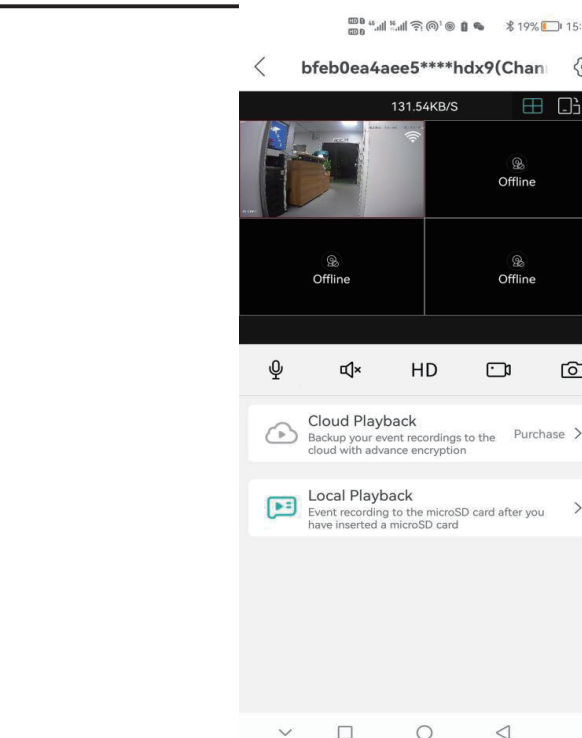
19% 15:

bfeb0ea4aee5****hdx9(Chan

131.54KB/S

Offline

Offline

Offline

HD

Cloud Playback
Backup your event recordings to the cloud with advance encryption

Purchase >

Local Playback
Event recording to the microSD card after you have inserted a microSD card

>